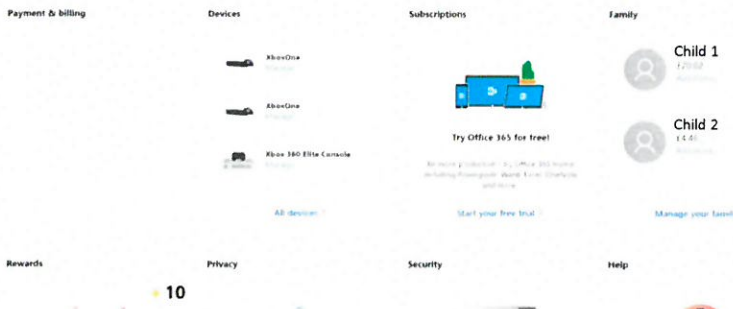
Payment & billing

Devices

XboxOne
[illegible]

XboxOne
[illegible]

Xbox 360 Elite Console
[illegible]

All devices

Subscriptions

Try Office 365 for free!

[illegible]

Start your free trial

Family

Child 1
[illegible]
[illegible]

Child 2
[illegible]
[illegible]

Manage your famil

Rewards

10

Privacy

Security

Help